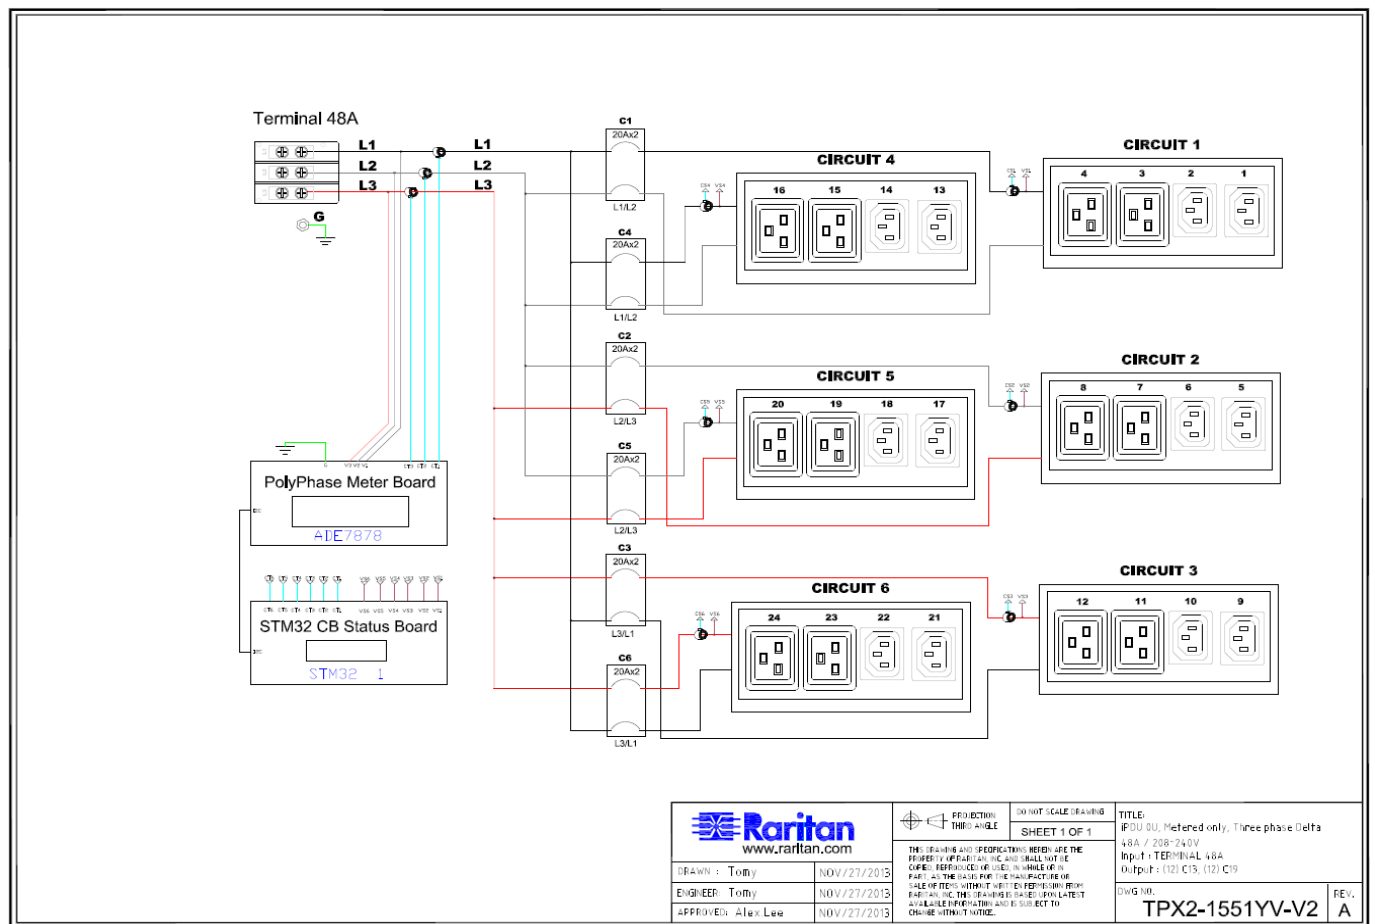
Terminal 48A

L1
L2
L3
G

L1
L2
L3

C1
20Ax2
L1/L2

C4
20Ax2
L1/L2

C2
20Ax2
L2/L3

C5
20Ax2
L2/L3

C3
20Ax2
L3/L1

C6
20Ax2
L3/L1

CIRCUIT 4
16 15 14 13

CIRCUIT 1
4 3 2 1

CIRCUIT 5
20 19 18 17

CIRCUIT 2
8 7 6 5

CIRCUIT 6
24 23 22 21

CIRCUIT 3
12 11 10 9

PolyPhase Meter Board
ADE7878

STM32 CB Status Board
STM32 1

Raritan
www.raritan.com

DRAWN : Tony NOV/27/2013
ENGINEER: Tony NOV/27/2013
APPROVED: Alex Lee NOV/27/2013

PROJECTION THIRD ANGLE

DO NOT SCALE DRAWING

SHEET 1 OF 1

THIS DRAWING AND SPECIFICATIONS HEREIN ARE THE PROPERTY OF RARITAN, INC AND SHALL NOT BE COPIED, REPRODUCED OR USED, IN WHOLE OR IN PART, AS THE BASIS FOR THE MANUFACTURE OR SALE OF ITEMS WITHOUT WRITTEN PERMISSION FROM RARITAN, INC. THIS DRAWING IS BASED UPON LATEST AVAILABLE INFORMATION AND IS SUBJECT TO CHANGE WITHOUT NOTICE.

TITLE:
iPDU 0U, Metered only, Three phase Delta
48A / 208-240V
Input : TERMINAL 48A
Output : (12) C13, (12) C19

DWG NO.
TPX2-1551YV-V2

REV.
A